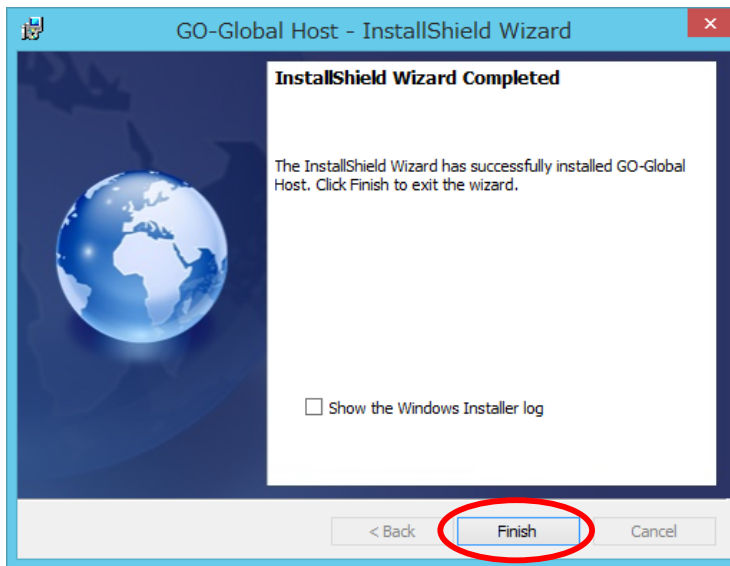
GO-Global Host - InstallShield Wizard

InstallShield Wizard Completed

The InstallShield Wizard has successfully installed GO-Global Host. Click Finish to exit the wizard.

Show the Windows Installer log

< Back

Finish

Cancel